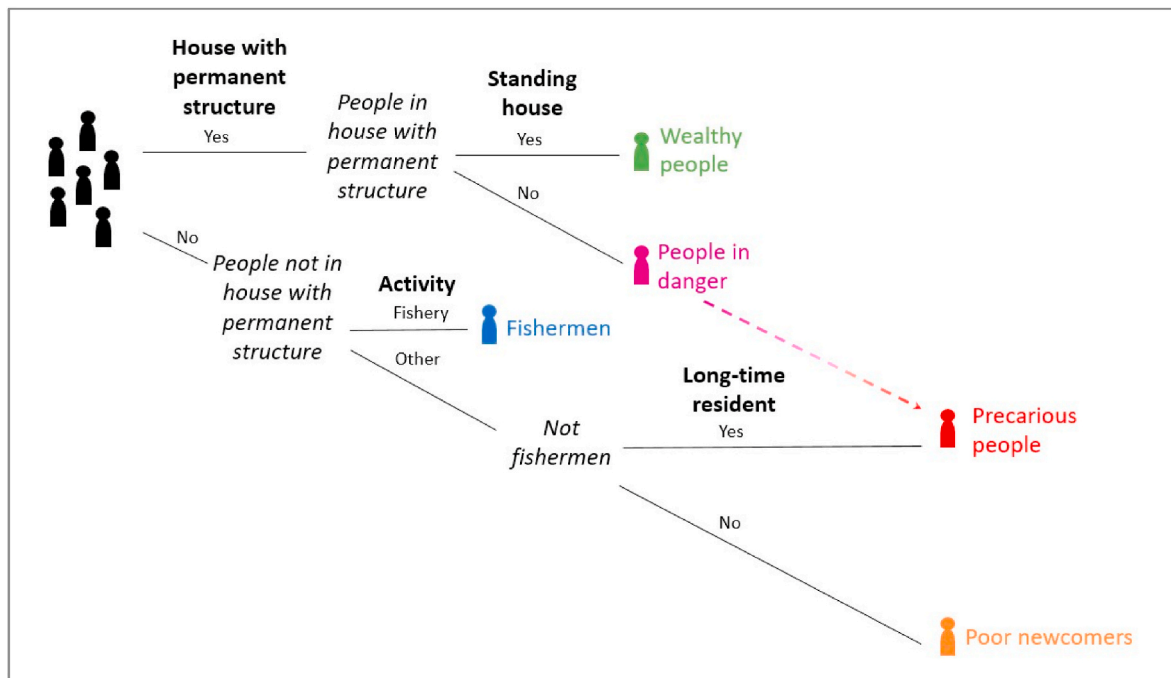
House with permanent structure

Yes

People in house with permanent structure

Standing house

Yes

Wealthy people

No

People in danger

No

People not in house with permanent structure

Activity

Fishery

Fishermen

Other

Long-time resident

Not fishermen

Yes

Precarious people

No

Poor newcomers